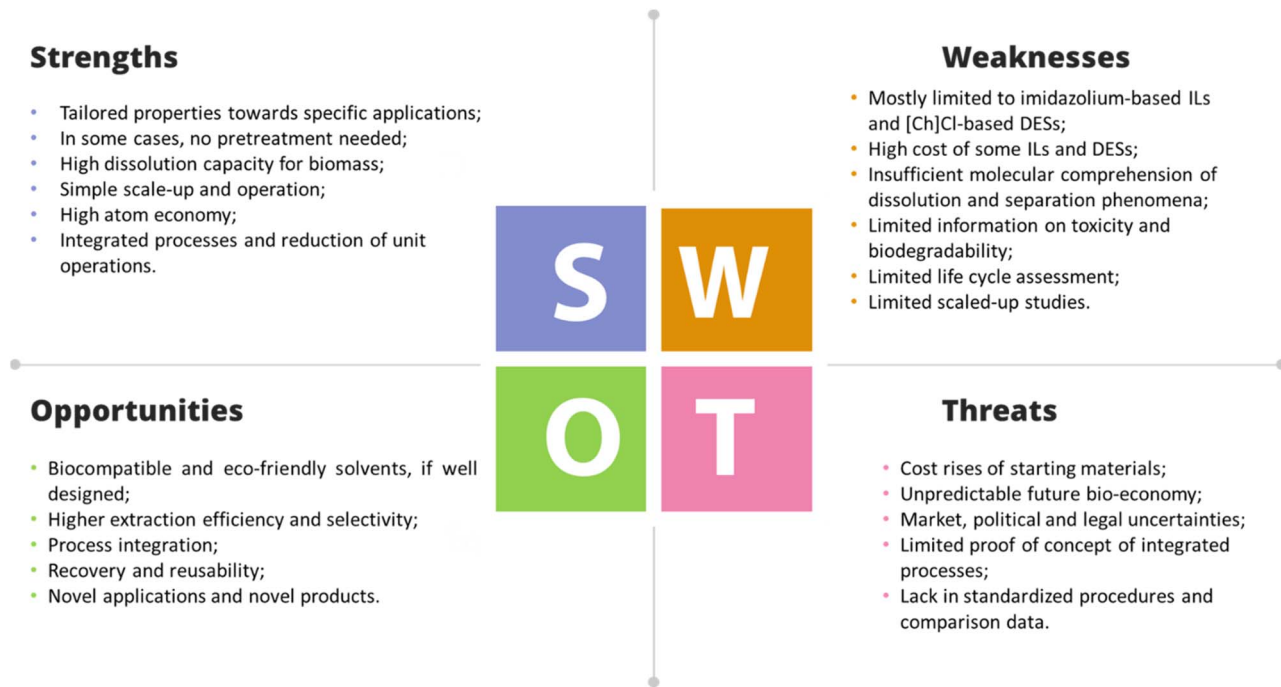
Strengths

- Tailored properties towards specific applications;
- In some cases, no pretreatment needed;
- High dissolution capacity for biomass;
- Simple scale-up and operation;
- High atom economy;
- Integrated processes and reduction of unit operations.

Weaknesses

- Mostly limited to imidazolium-based ILs and [Ch]Cl-based DESs;
- High cost of some ILs and DESs;
- Insufficient molecular comprehension of dissolution and separation phenomena;
- Limited information on toxicity and biodegradability;
- Limited life cycle assessment;
- Limited scaled-up studies.

S W
O T

Opportunities

- Biocompatible and eco-friendly solvents, if well designed;
- Higher extraction efficiency and selectivity;
- Process integration;
- Recovery and reusability;
- Novel applications and novel products.

Threats

- Cost rises of starting materials;
- Unpredictable future bio-economy;
- Market, political and legal uncertainties;
- Limited proof of concept of integrated processes;
- Lack in standardized procedures and comparison data.